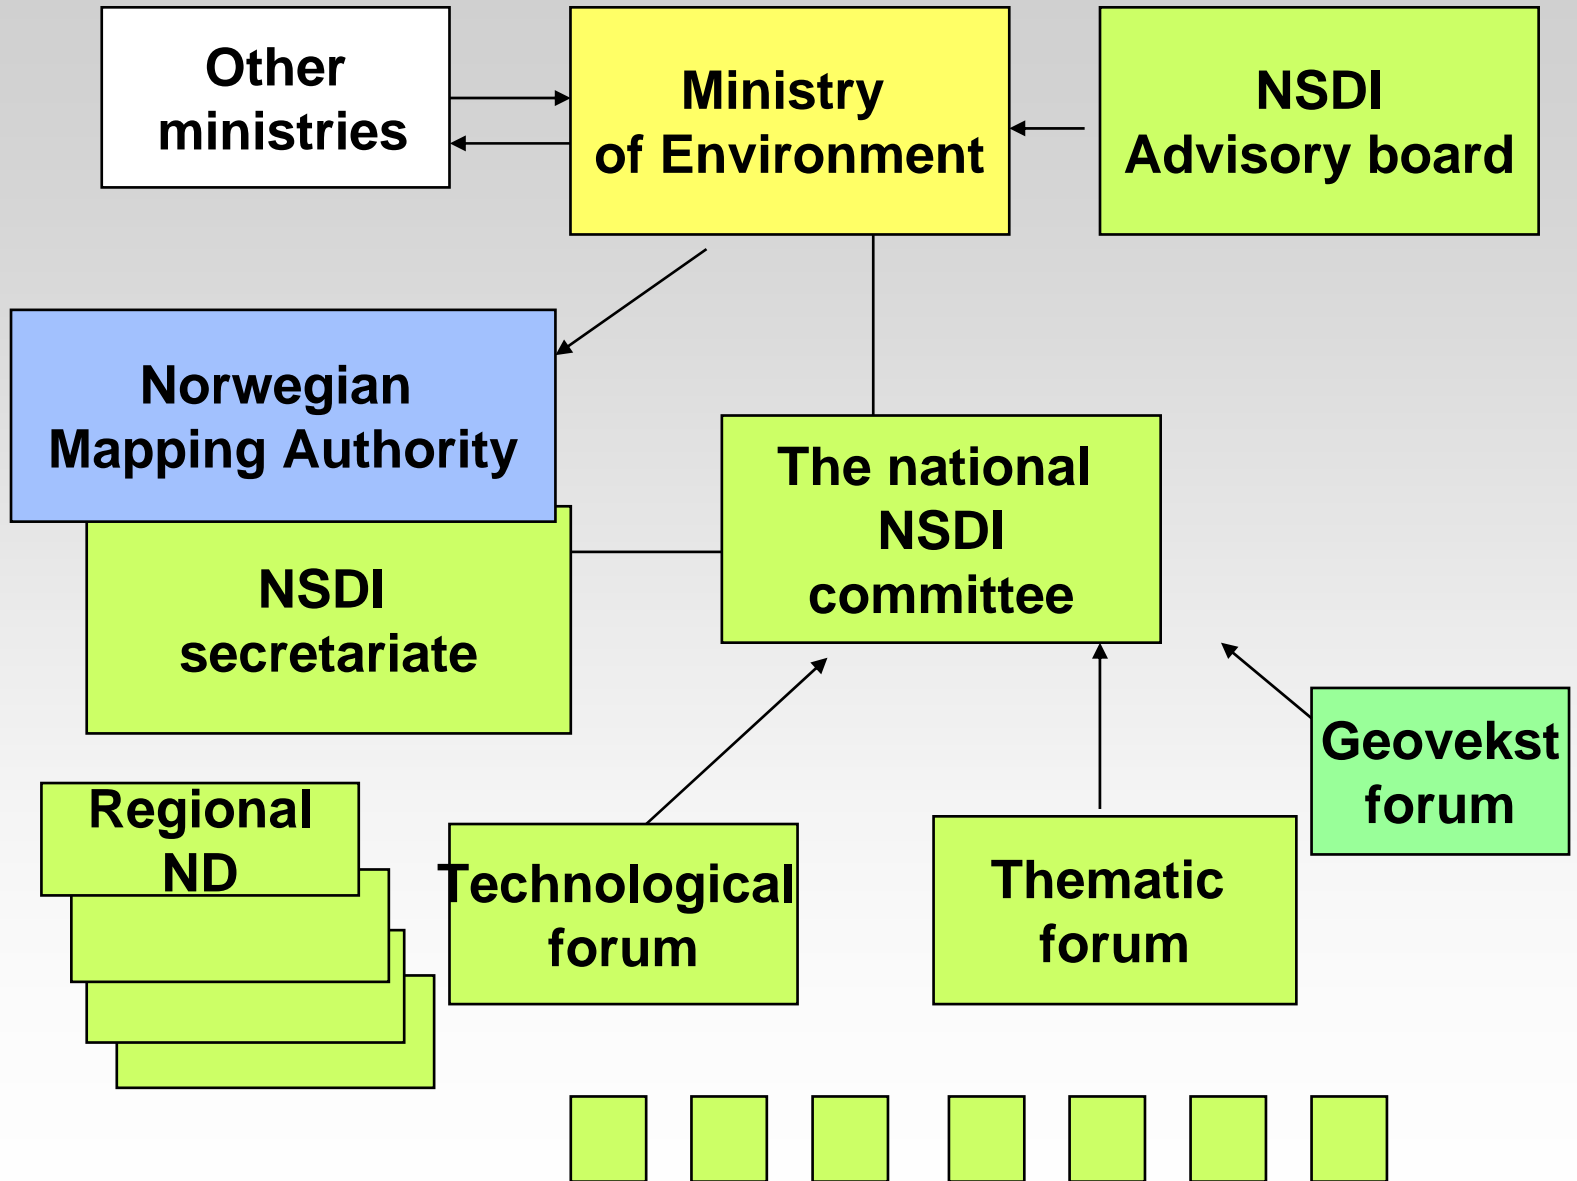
Other ministries

Ministry of Environment

NSDI Advisory board

Norwegian Mapping Authority

NSDI secretariate

The national NSDI committee

Regional ND

Technological forum

Thematic forum

Geovekst forum